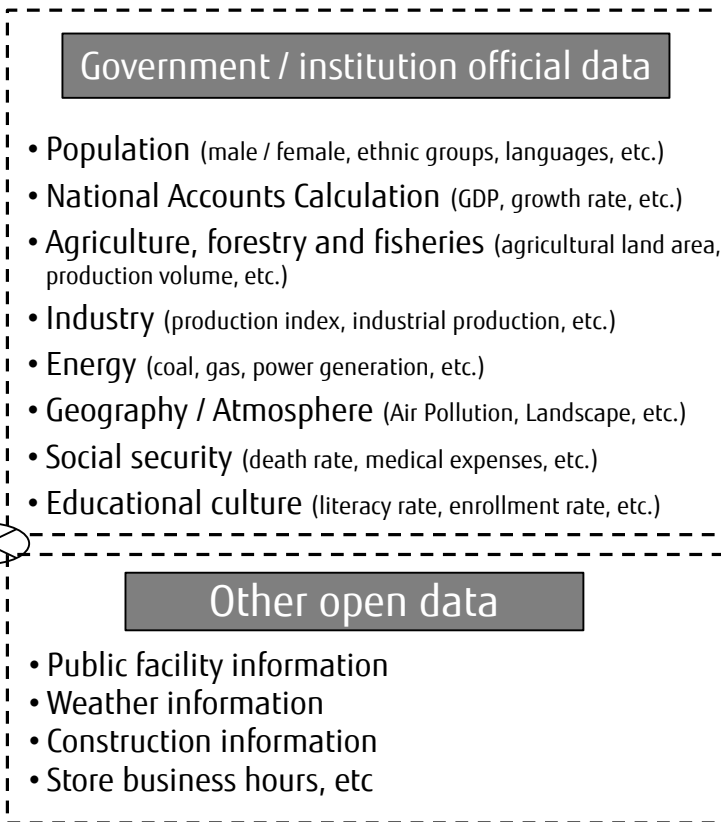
Government / institution official data

• Population (male / female, ethnic groups, languages, etc.)
• National Accounts Calculation (GDP, growth rate, etc.)
• Agriculture, forestry and fisheries (agricultural land area, production volume, etc.)
• Industry (production index, industrial production, etc.)
• Energy (coal, gas, power generation, etc.)
• Geography / Atmosphere (Air Pollution, Landscape, etc.)
• Social security (death rate, medical expenses, etc.)
• Educational culture (literacy rate, enrollment rate, etc.)

Other open data

• Public facility information
• Weather information
• Construction information
• Store business hours, etc